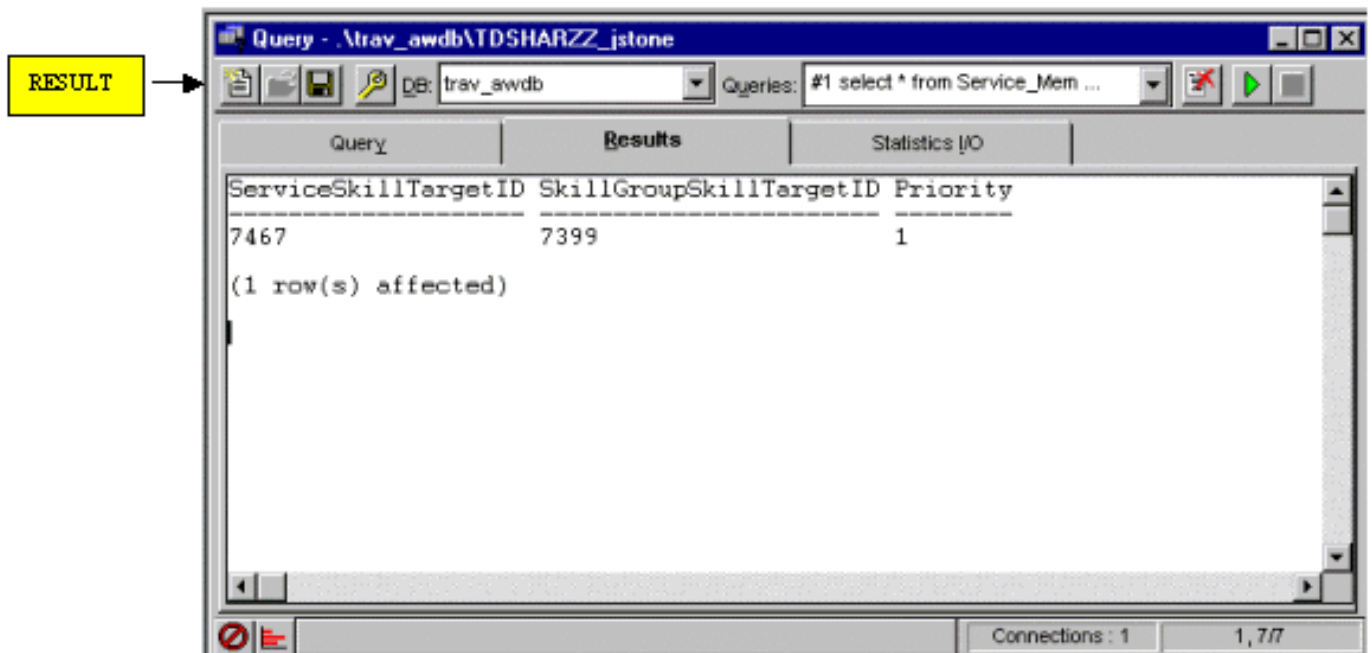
RESULT

Query - .\trav_awdb\TDSHARZZ_jstone

DB: trav_awdb

Queries: #1 select * from Service_Mem ...

Query

Results

Statistics I/O

ServiceSkillTargetID SkillGroupSkillTargetID Priority
-------------------- ----------------------- --------
7467                 7399                    1

(1 row(s) affected)

Connections : 1

1, 7/7